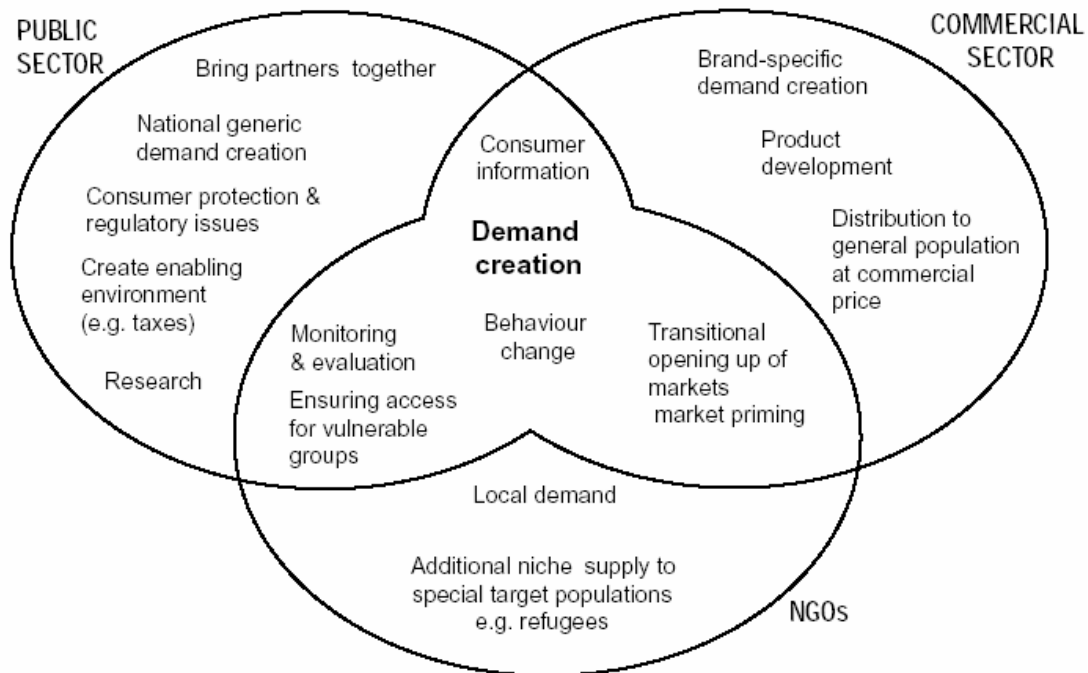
PUBLIC SECTOR

Bring partners together

National generic demand creation

Consumer protection & regulatory issues

Create enabling environment (e.g. taxes)

Research

COMMERCIAL SECTOR

Brand-specific demand creation

Product development

Distribution to general population at commercial price

Consumer information

Demand creation

Monitoring & evaluation

Ensuring access for vulnerable groups

Behaviour change

Transitional opening up of markets market priming

Local demand

Additional niche supply to special target populations e.g. refugees

NGOs